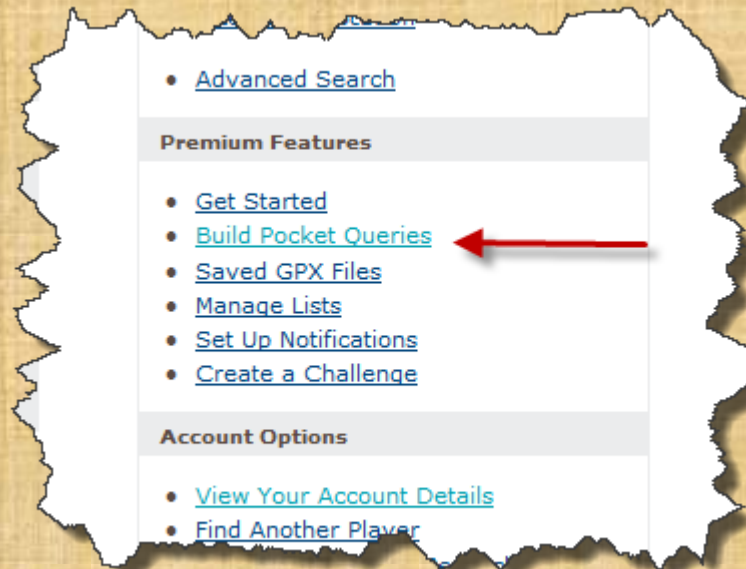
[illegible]

- Advanced Search

Premium Features

- Get Started
- Build Pocket Queries
- Saved GPX Files
- Manage Lists
- Set Up Notifications
- Create a Challenge

Account Options

- View Your Account Details
- Find Another Player